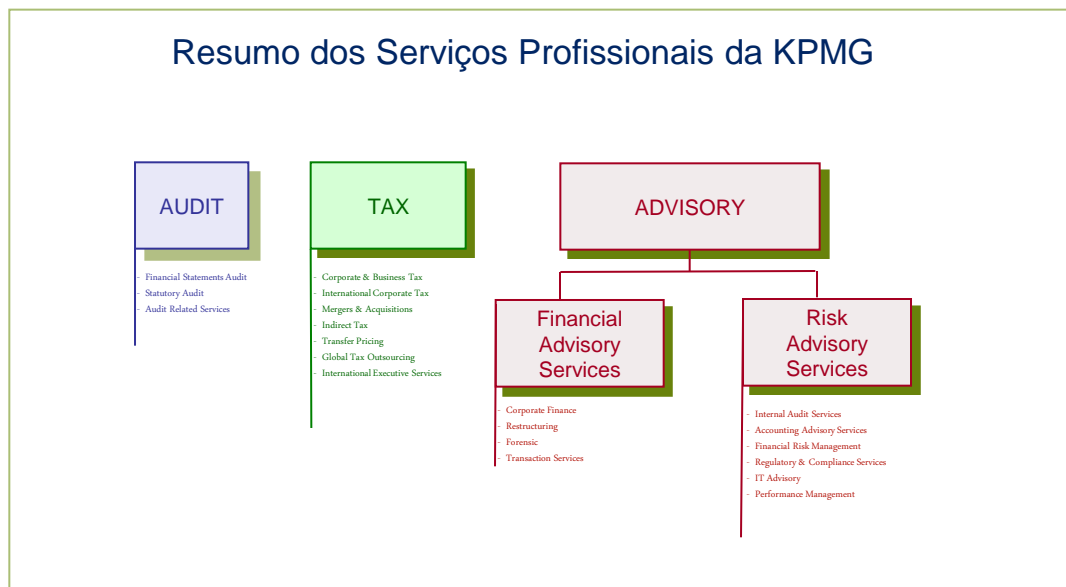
Resumo dos Serviços Profissionais da KPMG

AUDIT

- Financial Statements Audit
- Statutory Audit
- Audit Related Services

TAX

- Corporate & Business Tax
- International Corporate Tax
- Mergers & Acquisitions
- Indirect Tax
- Transfer Pricing
- Global Tax Outsourcing
- International Executive Services

ADVISORY

Financial Advisory Services

- Corporate Finance
- Restructuring
- Forensic
- Transaction Services

Risk Advisory Services

- Internal Audit Services
- Accounting Advisory Services
- Financial Risk Management
- Regulatory & Compliance Services
- IT Advisory
- Performance Management